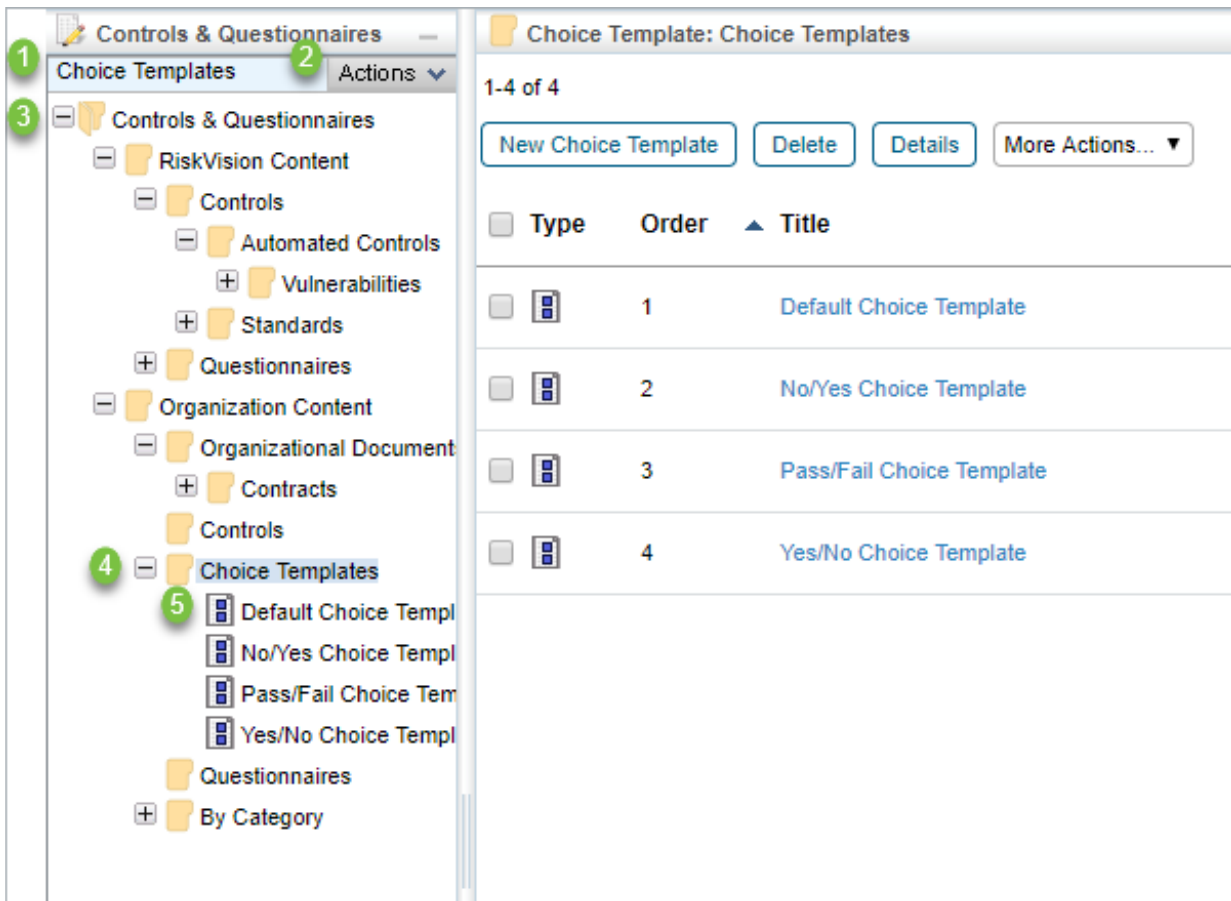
Controls & Questionnaires
1 Choice Templates
2 Actions
3 Controls & Questionnaires
RiskVision Content
Controls
Automated Controls
Vulnerabilities
Standards
Questionnaires
Organization Content
Organizational Document
Contracts
Controls
4 Choice Templates
5 Default Choice Templ
No/Yes Choice Templ
Pass/Fail Choice Tem
Yes/No Choice Templ
Questionnaires
By Category

Choice Template: Choice Templates
1-4 of 4
New Choice Template
Delete
Details
More Actions...

| | Type | Order | Title |
|---|---|---|---|
| | | 1 | Default Choice Template |
| | | 2 | No/Yes Choice Template |
| | | 3 | Pass/Fail Choice Template |
| | | 4 | Yes/No Choice Template |